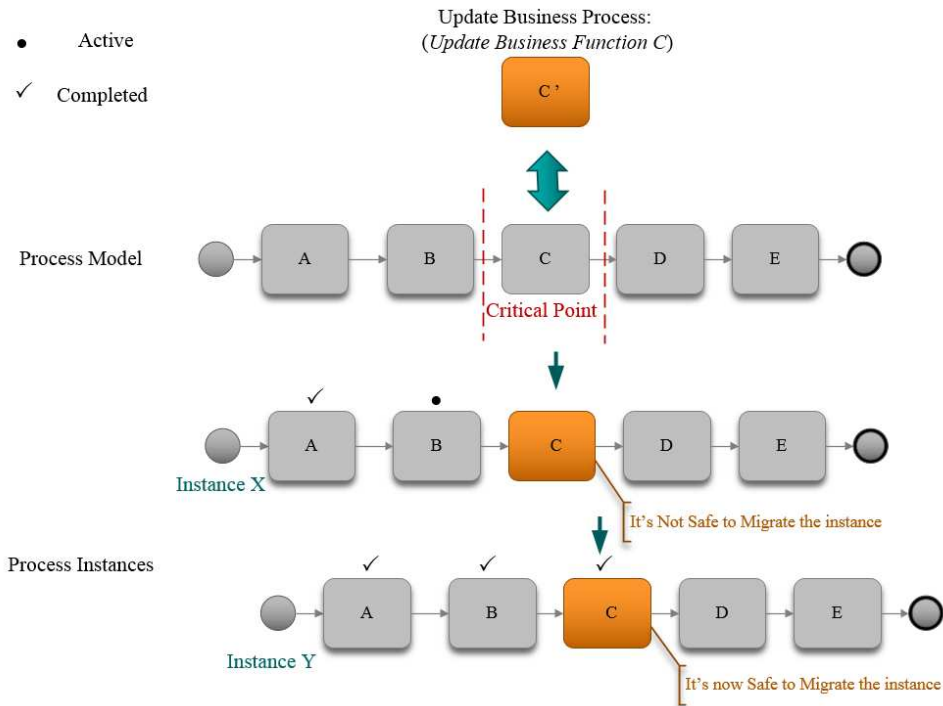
• Active

✓ Completed

Update Business Process:
(*Update Business Function C*)

C'

Process Model

A

B

C

D

E

Critical Point

✓

•

A

B

C

D

E

Instance X

It's Not Safe to Migrate the instance

Process Instances

✓

✓

✓

A

B

C

D

E

Instance Y

It's now Safe to Migrate the instance